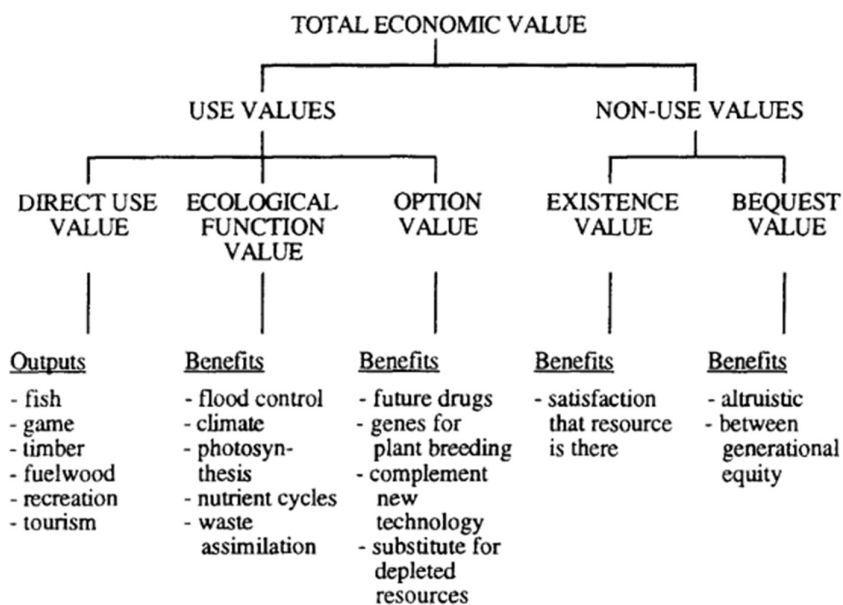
TOTAL ECONOMIC VALUE

USE VALUES

NON-USE VALUES

DIRECT USE VALUE

ECOLOGICAL FUNCTION VALUE

OPTION VALUE

EXISTENCE VALUE

BEQUEST VALUE

Outputs
- fish
- game
- timber
- fuelwood
- recreation
- tourism

Benefits
- flood control
- climate
- photosynthesis
- nutrient cycles
- waste assimilation

Benefits
- future drugs
- genes for plant breeding
- complement new technology
- substitute for depleted resources

Benefits
- satisfaction that resource is there

Benefits
- altruistic
- between generational equity